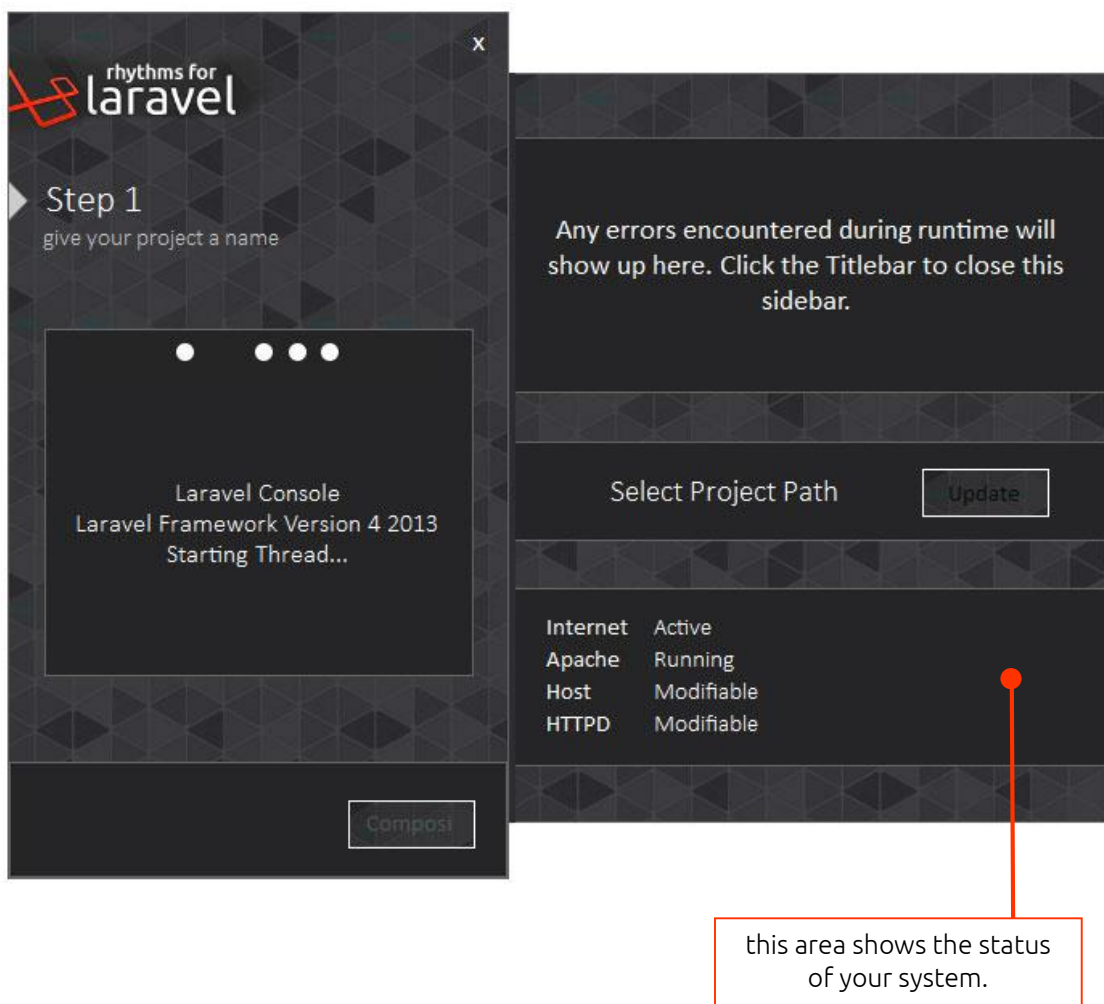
x

rhythms for laravel

Step 1
give your project a name

Laravel Console
Laravel Framework Version 4 2013
Starting Thread...

Composi

Any errors encountered during runtime will show up here. Click the Titlebar to close this sidebar.

Select Project Path

Update

| | |
|---|---|
| Internet | Active |
| Apache | Running |
| Host | Modifiable |
| HTTPD | Modifiable |

this area shows the status of your system.